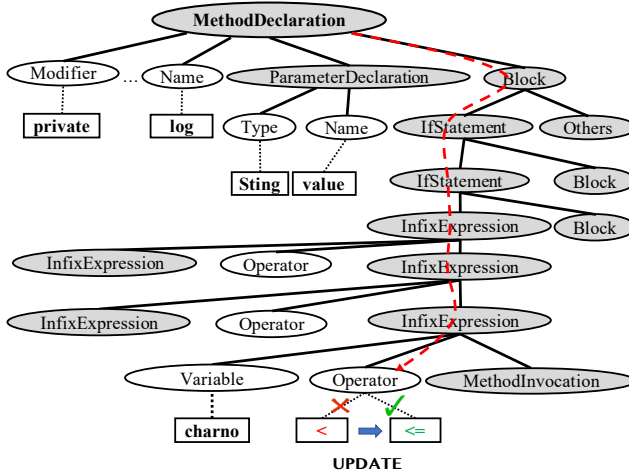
MethodDeclaration

Modifier ... Name ParameterDeclaration Block

private log Type Name IfStatement Others

Sting value

IfStatement Block

InfixExpression Block

InfixExpression Operator InfixExpression

InfixExpression Operator InfixExpression

Variable Operator MethodInvocation

charno < <=

UPDATE